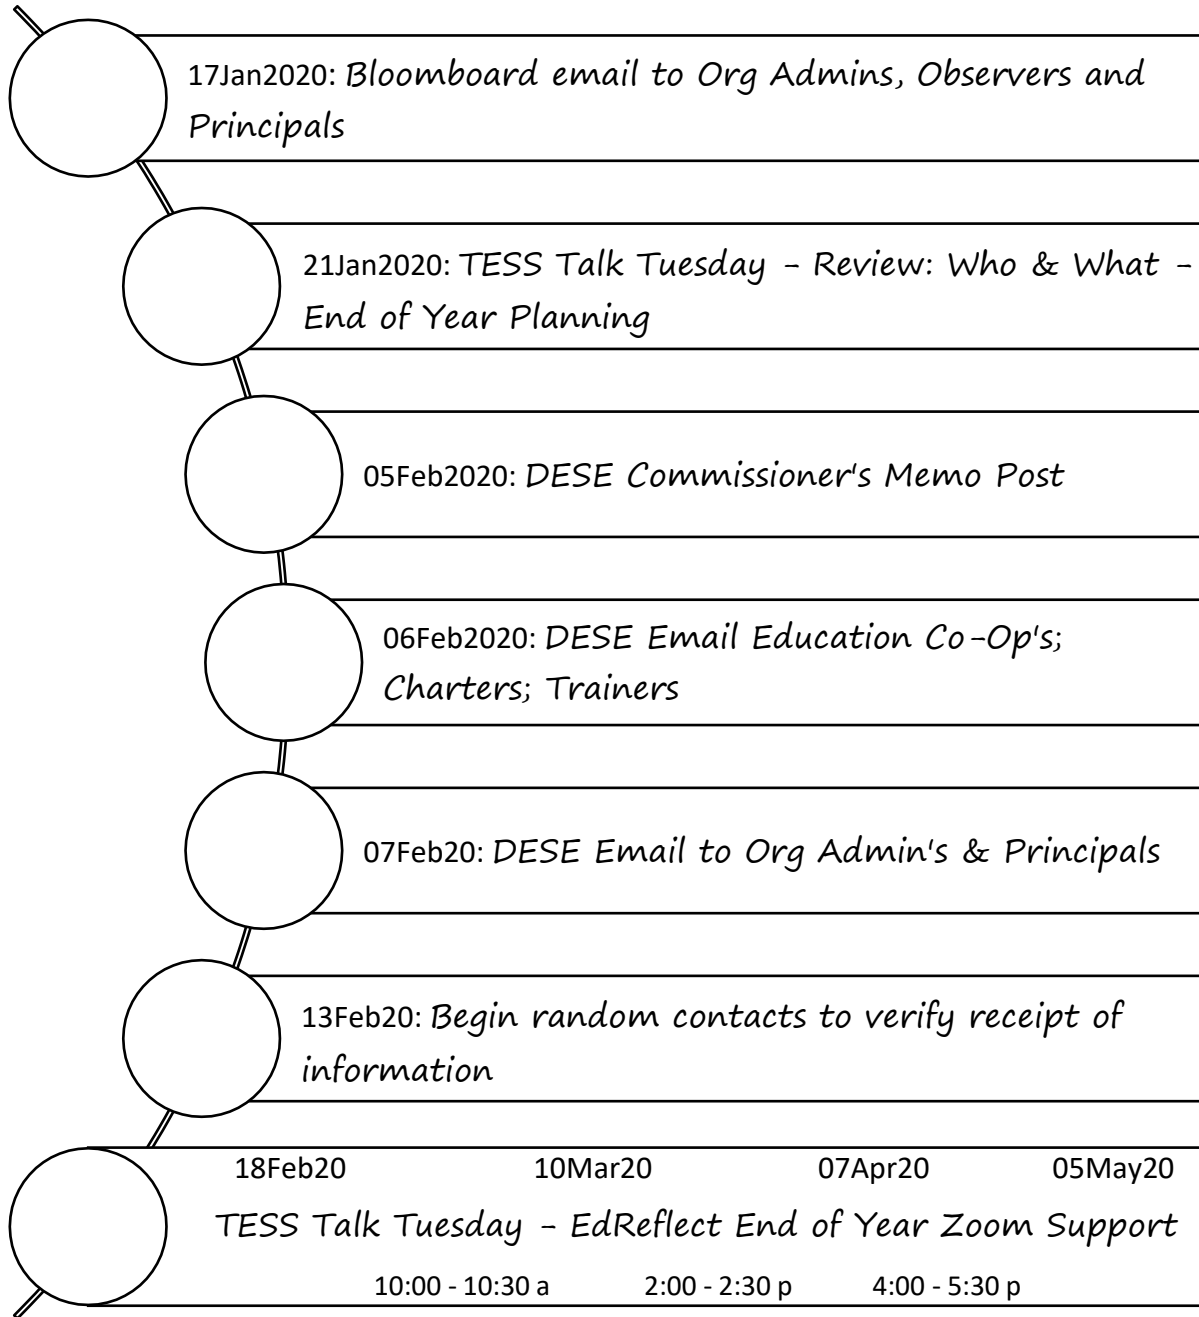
17Jan2020: Bloomboard email to Org Admins, Observers and Principals

21Jan2020: TESS Talk Tuesday - Review: Who & What - End of Year Planning

05Feb2020: DESE Commissioner's Memo Post

06Feb2020: DESE Email Education Co-Op's; Charters; Trainers

07Feb20: DESE Email to Org Admin's & Principals

13Feb20: Begin random contacts to verify receipt of information

18Feb20 10Mar20 07Apr20 05May20

TESS Talk Tuesday - EdReflect End of Year Zoom Support

10:00 - 10:30 a 2:00 - 2:30 p 4:00 - 5:30 p